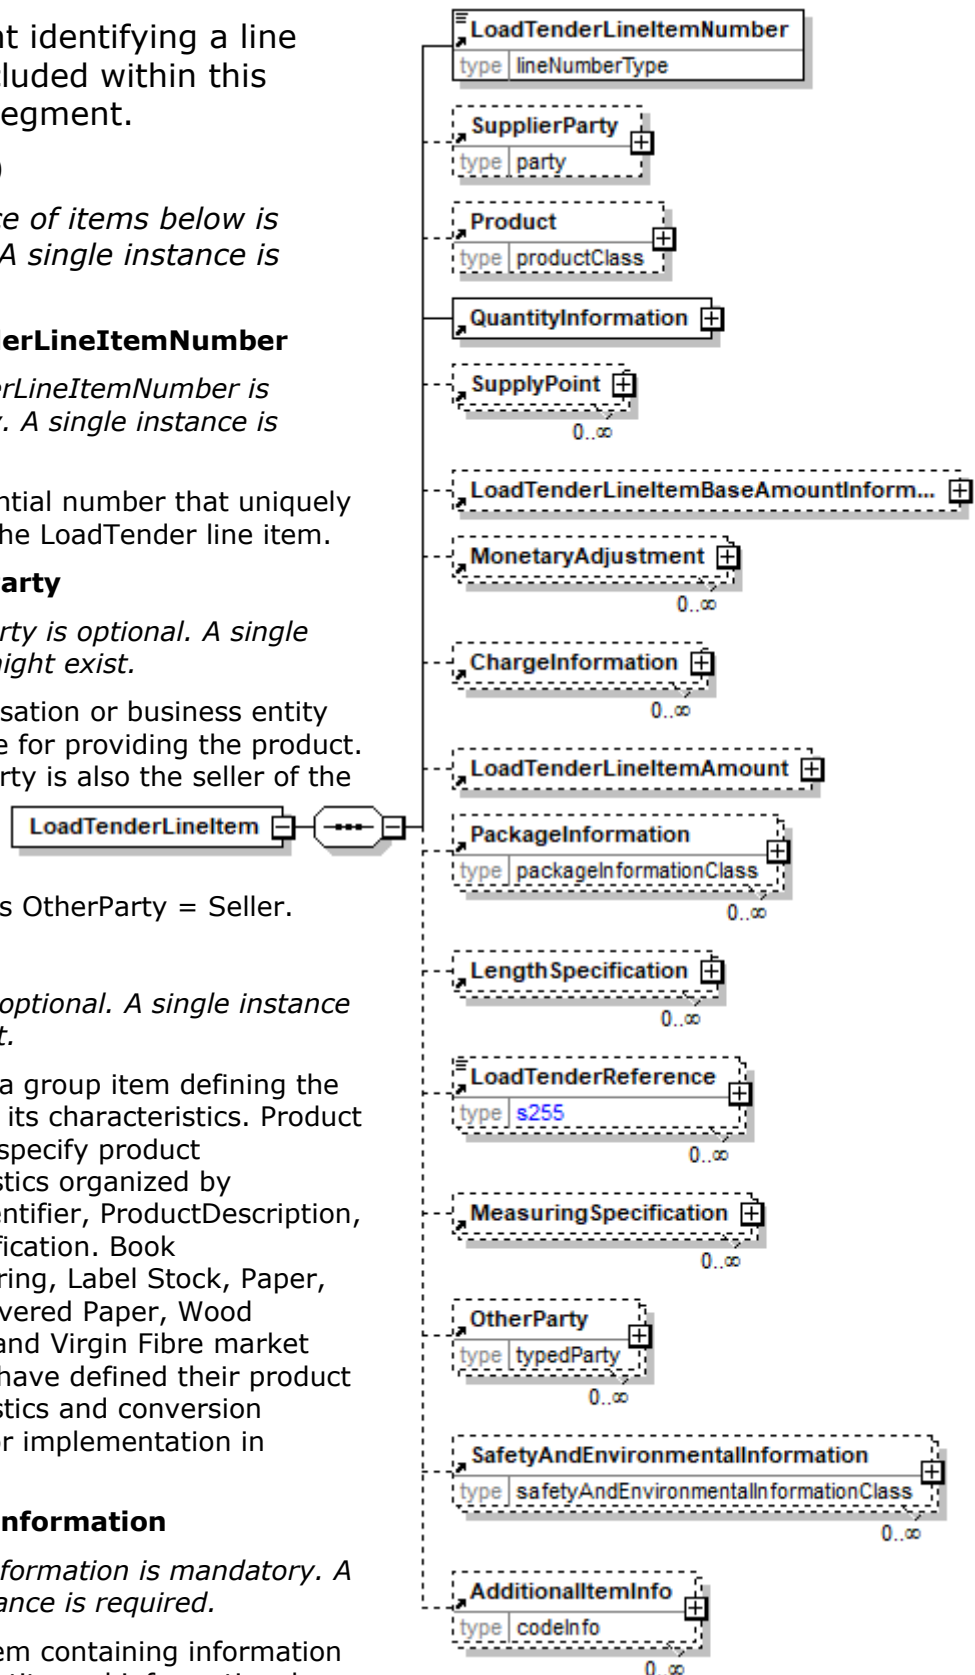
nt identifying a line
cluded within this
segment.

)

ce of items below is
A single instance is

derLineItemNumber

erLineItemNumber is
y. A single instance is

ential number that uniquely
the LoadTender line item.

arty

rty is optional. A single
might exist.

isation or business entity
e for providing the product.
rty is also the seller of the

s OtherParty = Seller.

optional. A single instance
t.

a group item defining the
its characteristics. Product
specify product
stics organized by
entifier, ProductDescription,
fication. Book
ring, Label Stock, Paper,
overed Paper, Wood
and Virgin Fibre market
have defined their product
stics and conversion
r implementation in

nformation

formation is mandatory. A
ance is required.

em containing information

LoadTenderLineItem

LoadTenderLineItemNumber
type lineNumberType

SupplierParty
type party

Product
type productClass

QuantityInformation

SupplyPoint
0..∞

LoadTenderLineItemBaseAmountInform...

MonetaryAdjustment
0..∞

ChargeInformation
0..∞

LoadTenderLineItemAmount

PackageInformation
type packageInformationClass
0..∞

LengthSpecification
0..∞

LoadTenderReference
type s255
0..∞

MeasuringSpecification
0..∞

OtherParty
type typedParty
0..∞

SafetyAndEnvironmentalInformation
type safetyAndEnvironmentalInformationClass
0..∞

AdditionalItemInfo
type codeInfo
0..∞